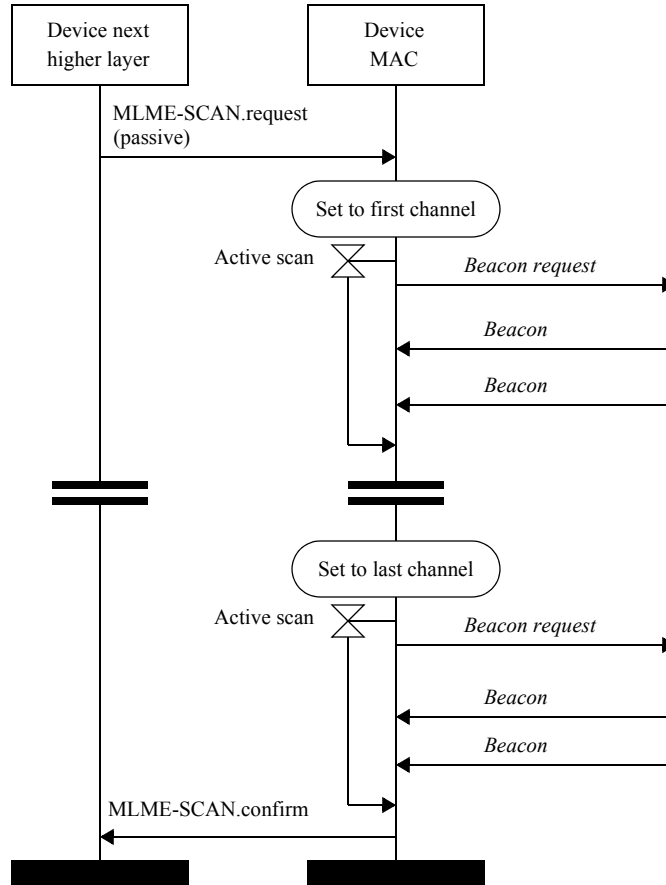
Device next higher layer

Device MAC

MLME-SCAN.request (passive)

Set to first channel

Active scan

Beacon request

Beacon

Beacon

Set to last channel

Active scan

Beacon request

Beacon

Beacon

MLME-SCAN.confirm